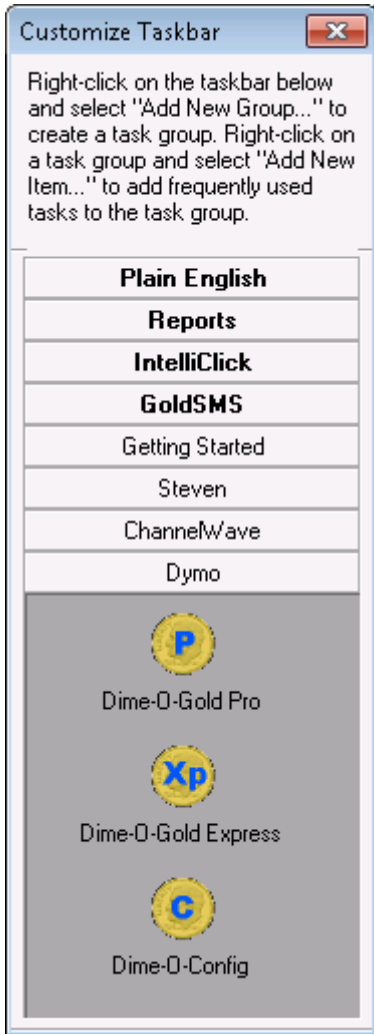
Customize Taskbar

Right-click on the taskbar below and select "Add New Group..." to create a task group. Right-click on a task group and select "Add New Item..." to add frequently used tasks to the task group.

Plain English

Reports

IntelliClick

GoldSMS

Getting Started

Steven

ChannelWave

Dymo

P

Dime-O-Gold Pro

Xp

Dime-O-Gold Express

C

Dime-O-Config